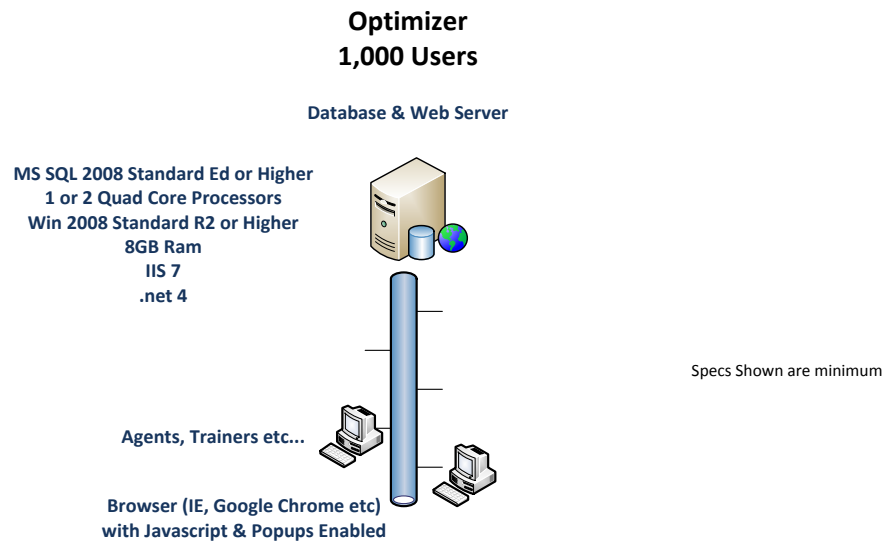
Optimizer
1,000 Users

Database & Web Server

MS SQL 2008 Standard Ed or Higher
1 or 2 Quad Core Processors
Win 2008 Standard R2 or Higher
8GB Ram
IIS 7
.net 4

Specs Shown are minimum

Agents, Trainers etc...

Browser (IE, Google Chrome etc)
with Javascript & Popups Enabled